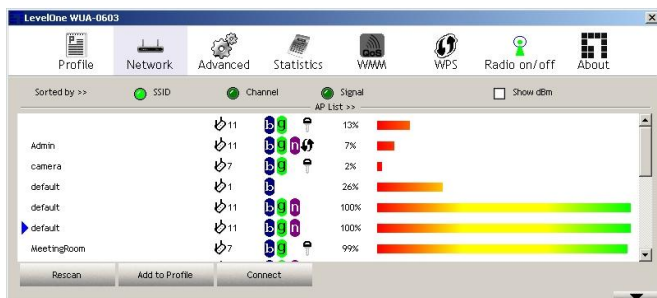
LevelOne WUA-0603

Profile Network Advanced Statistics WMM WPS Radio on/off About

QoS

Sorted by >> SSID Channel Signal Show dBm

AP List >>

| | | | |
|---|---|---|---|
| | 11 | b g | 13% |
| Admin | 11 | b g n | 7% |
| camera | 7 | b g | 2% |
| default | 1 | b | 26% |
| default | 11 | b g n | 100% |
| default | 11 | b g n | 100% |
| MeetingRoom | 7 | b g | 99% |

Rescan Add to Profile Connect